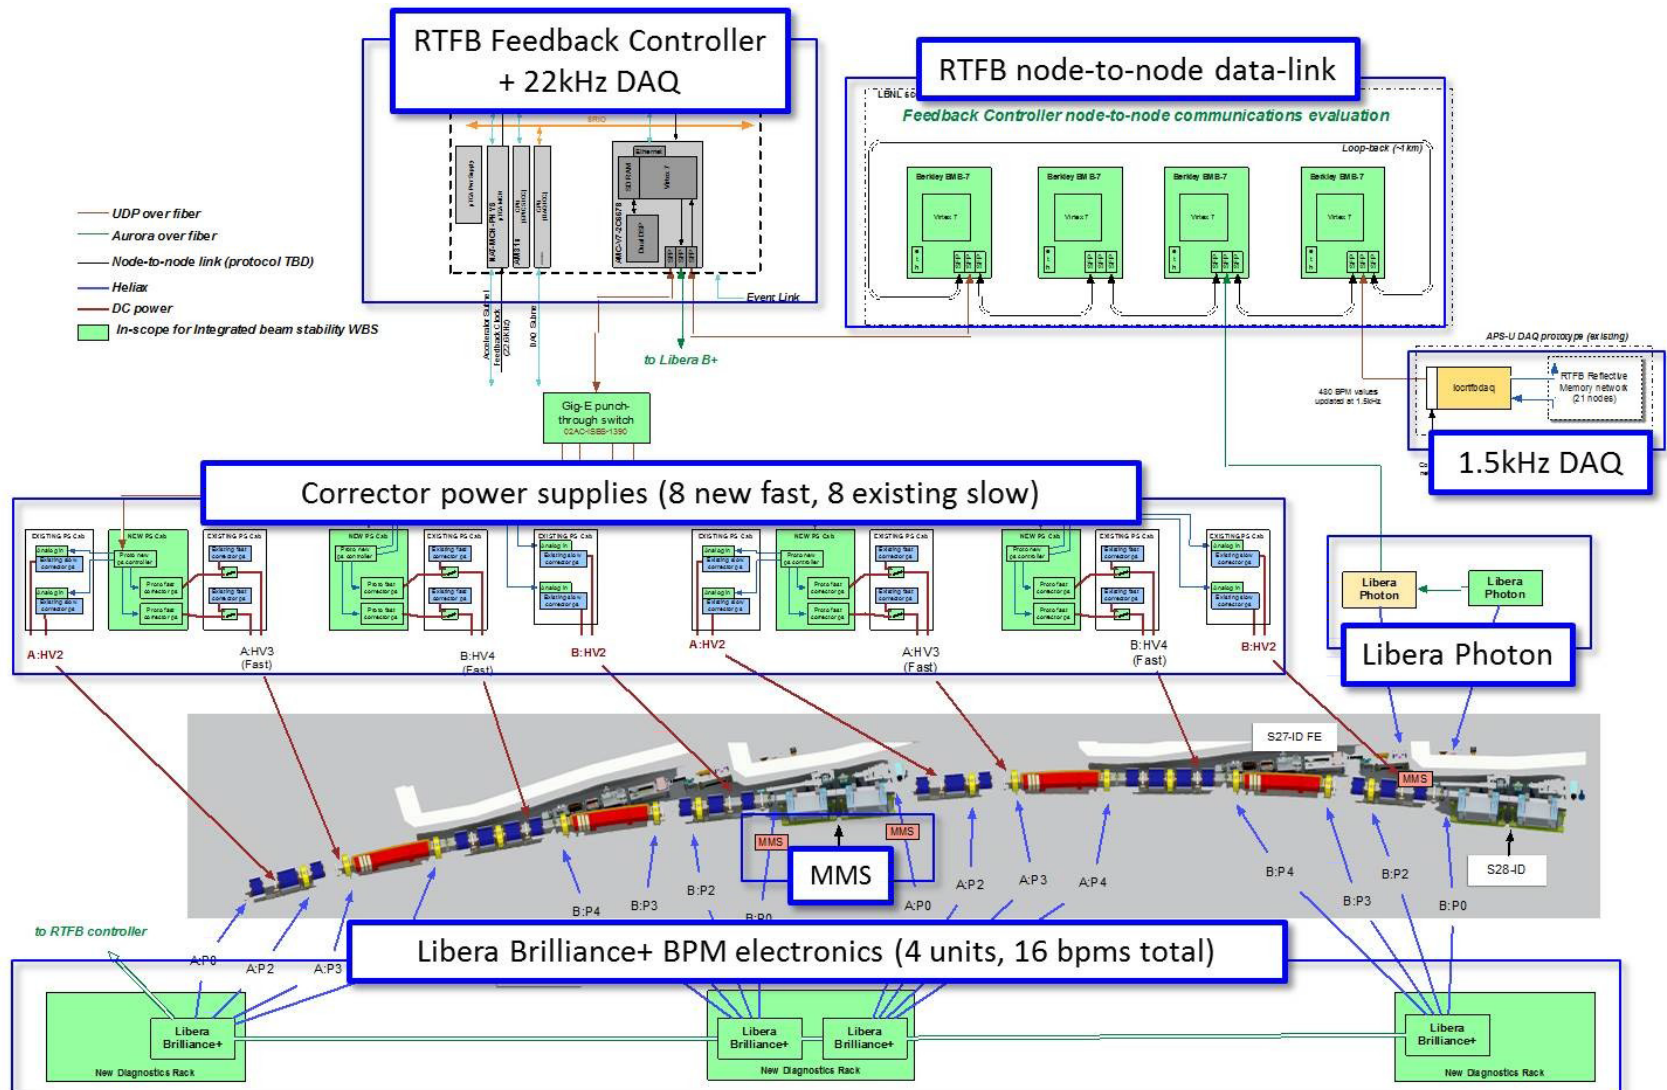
RTFB Feedback Controller + 22kHz DAQ

RTFB node-to-node data-link

Feedback Controller node-to-node communications evaluation

Loop-back (~1 km)

Berkley BMB-7

Virtex 7

Berkley BMB-7

Virtex 7

Berkley BMB-7

Virtex 7

Berkley BMB-7

Virtex 7

UDP over fiber

Aurora over fiber

Node-to-node link (protocol TBD)

Heliax

DC power

In-scope for Integrated beam stability WBS

SRIO

Ethernet

Event Link

Accelerator Subnet

Feedback Clock (22.6 kHz)

DAQ Subnet

to Libera B+

Gig-E punch-through switch

APS-U DAQ prototype (existing)

480 BPM values updated at 1.5kHz

loonfbdaq

RTFB Reflective Memory network (21 nodes)

1.5kHz DAQ

Corrector power supplies (8 new fast, 8 existing slow)

A:HV2

A:HV3 (Fast)

B:HV4 (Fast)

B:HV2

A:HV2

A:HV3 (Fast)

B:HV4 (Fast)

B:HV2

Libera Photon

Libera Photon

Libera Photon

S27-ID FE

MMS

MMS

MMS

MMS

S28-ID

B:P4

B:P3

B:P2

B:P0

A:P0

A:P2

A:P3

A:P4

B:P4

B:P3

B:P2

B:P0

to RTFB controller

A:P0

A:P2

A:P3

Libera Brilliance+ BPM electronics (4 units, 16 bpms total)

Libera Brilliance+

New Diagnostics Rack

Libera Brilliance+

Libera Brilliance+

New Diagnostics Rack

Libera Brilliance+

New Diagnostics Rack